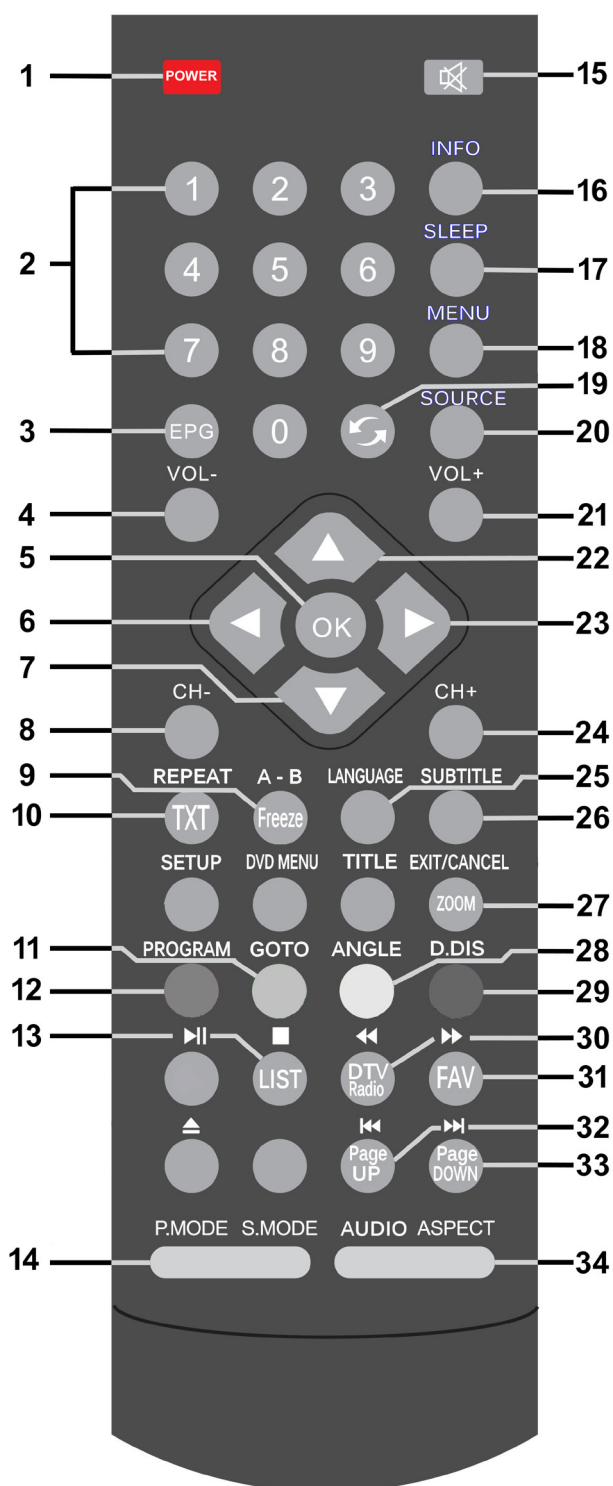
1 POWER
15
2
1 2 3
INFO 16
4 5 6
SLEEP 17
7 8 9
MENU 18
19
3 EPG 0
SOURCE 20
VOL-
VOL+
4
21
5
22
6 OK
23
7
CH-
CH+
8
24
9 REPEAT A - B LANGUAGE SUBTITLE 25
10 TXT Freeze
26
SETUP DVD MENU TITLE EXIT/CANCEL
ZOOM 27
11 PROGRAM GOTO ANGLE D.DIS 28
12
29
13
30
LIST DTV Radio FAV 31
32
Page UP Page DOWN 33
P.MODE S.MODE AUDIO ASPECT
14
34